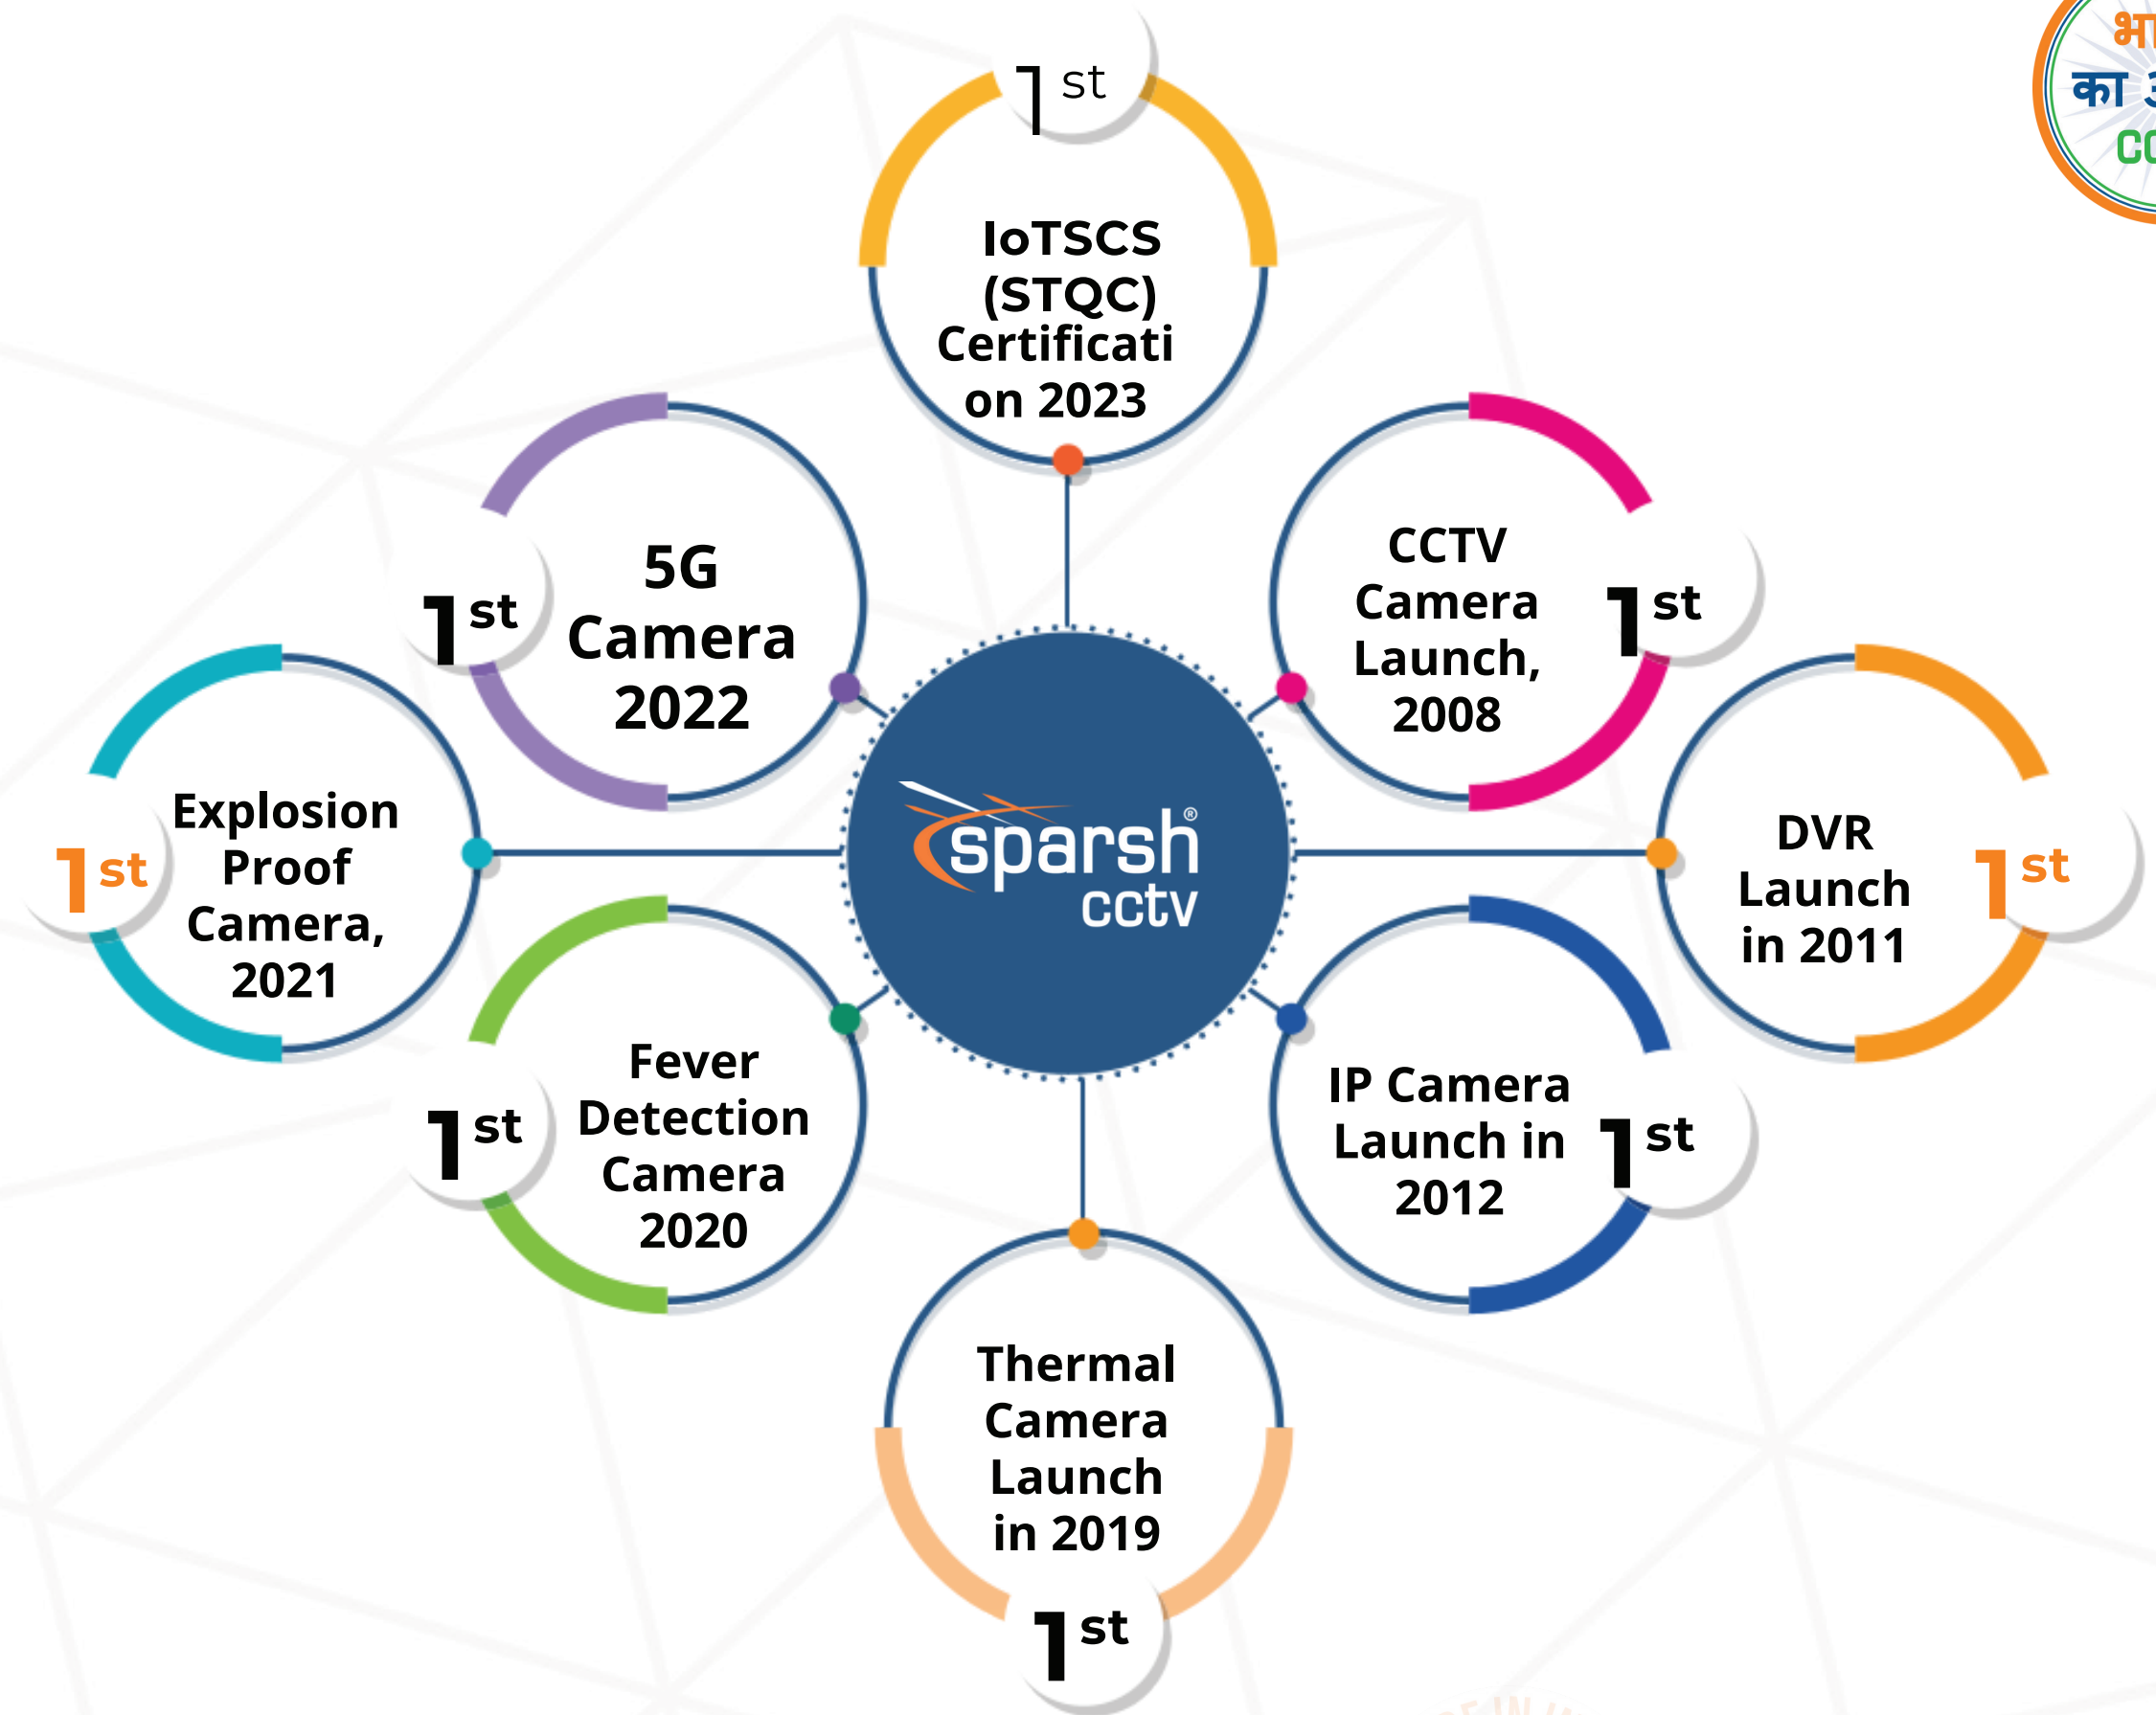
1st
IoTSCS (STQC) Certification 2023

1st
5G Camera 2022

CCTV Camera Launch, 2008
1st

1st
Explosion Proof Camera, 2021

sparsh®
cctv

DVR Launch in 2011
1st

1st
Fever Detection Camera 2020

IP Camera Launch in 2012
1st

Thermal Camera Launch in 2019
1st

भा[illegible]
का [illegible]
co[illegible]